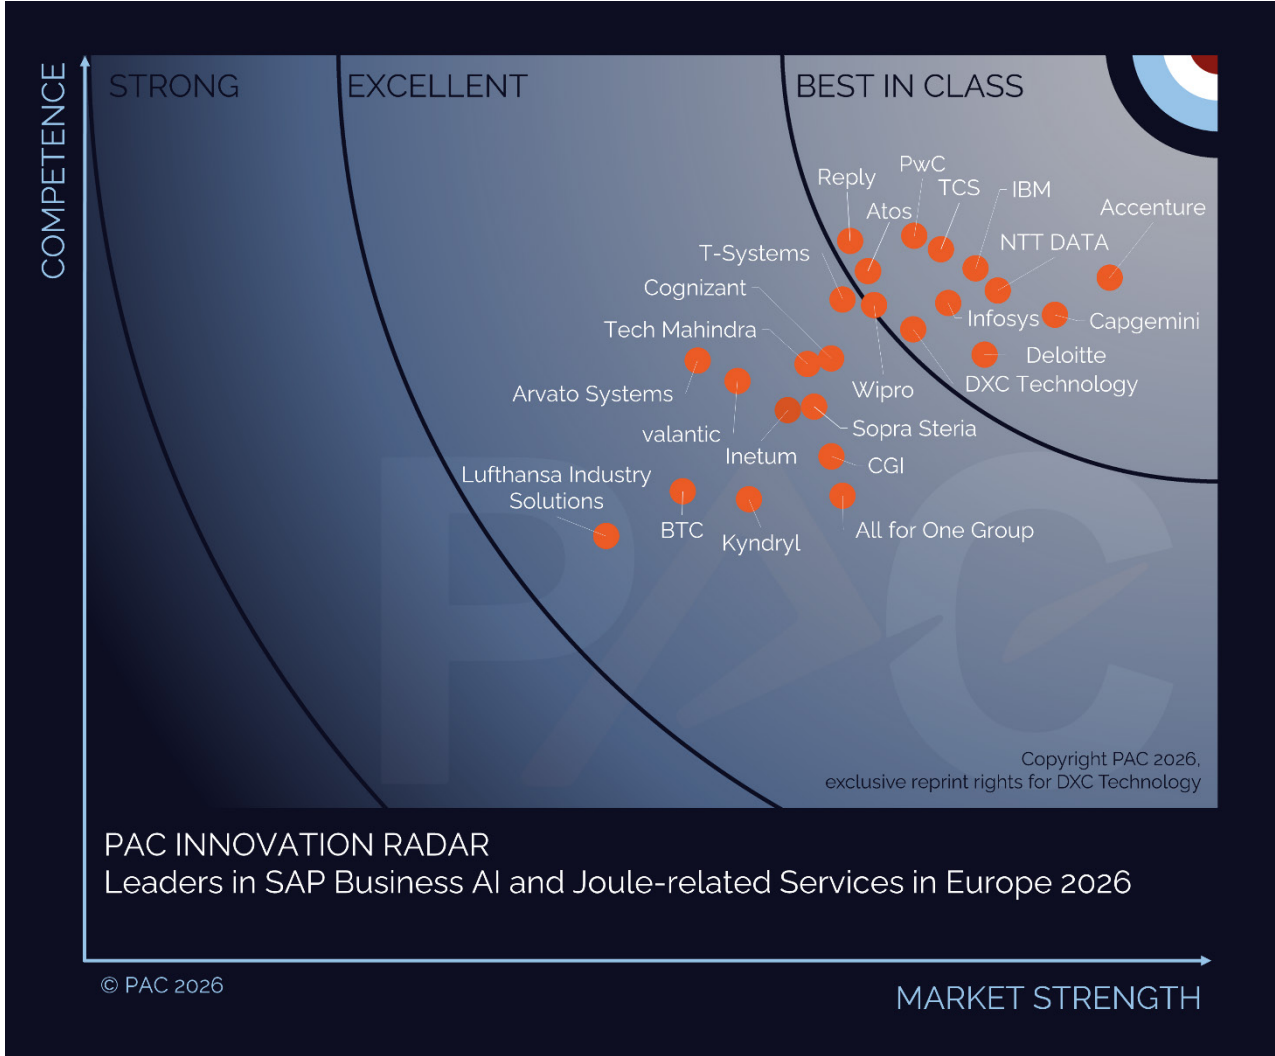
COMPETENCE

STRONG

EXCELLENT

BEST IN CLASS

PwC
Reply
TCS
IBM
Atos
Accenture
T-Systems
NTT DATA
Cognizant
Tech Mahindra
Infosys
Capgemini
Deloitte
Arvato Systems
Wipro
DXC Technology
valantic
Sopra Steria
Inetum
CGI
Lufthansa Industry Solutions
BTC
Kyndryl
All for One Group

Copyright PAC 2026, exclusive reprint rights for DXC Technology

PAC INNOVATION RADAR
Leaders in SAP Business AI and Joule-related Services in Europe 2026

© PAC 2026

MARKET STRENGTH